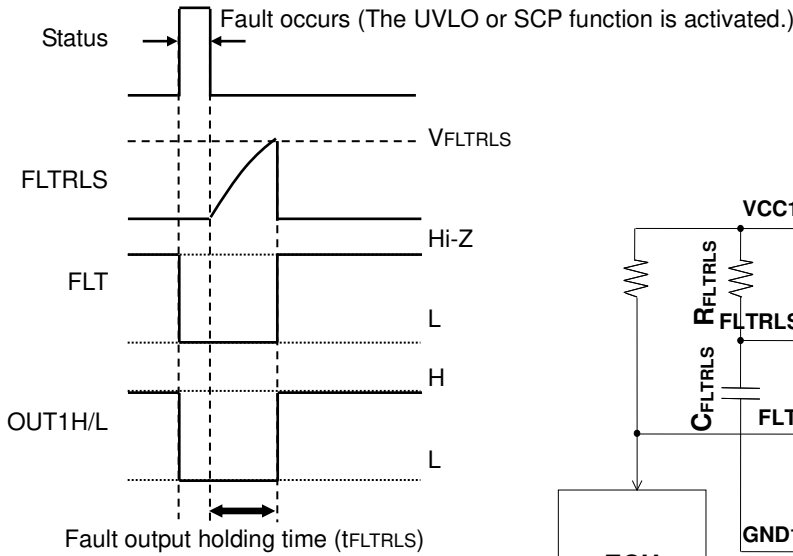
Fault occurs (The UVLO or SCP function is activated.)

Status

$V_{FLTRLS}$

FLTRLS

Hi-Z

FLT

L

H

OUT1H/L

L

Fault output holding time ($t_{FLTRLS}$)

VCC1

$R_{FLTRLS}$

FLTRLS

$C_{FLTRLS}$

FLT

GND1

ECU